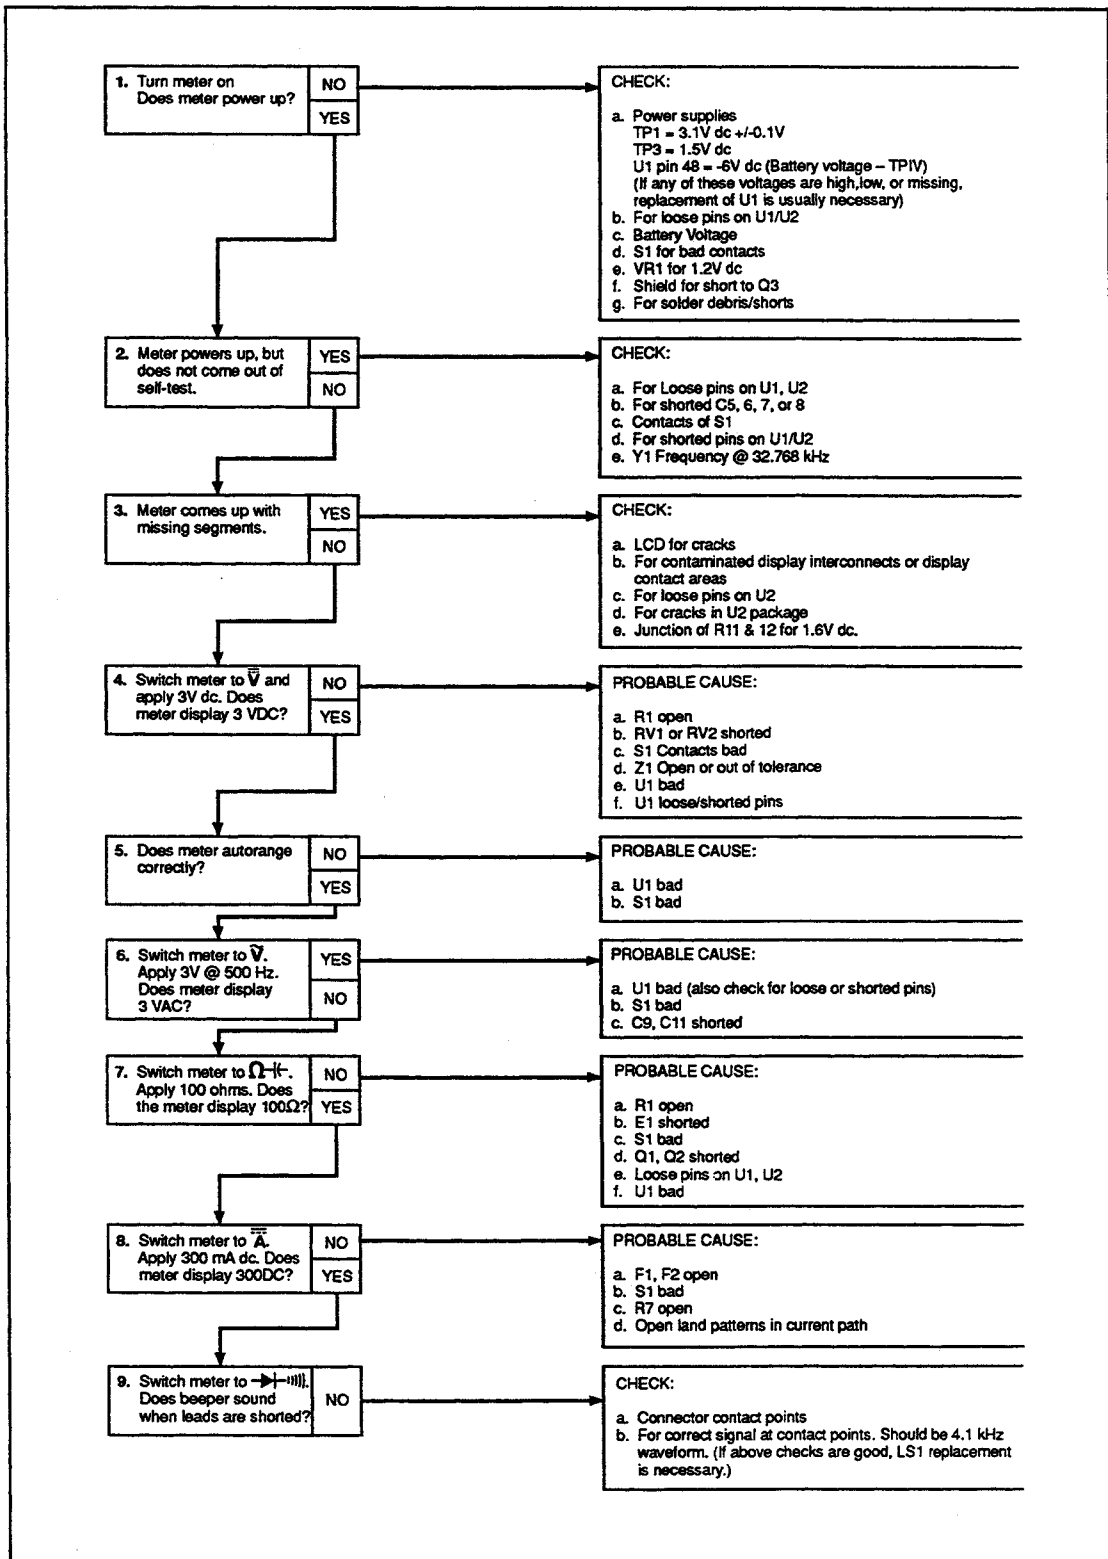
1. Turn meter on Does meter power up?

NO

YES

CHECK:

a. Power supplies
TP1 = 3.1V dc +/-0.1V
TP3 = 1.5V dc
U1 pin 48 = -6V dc (Battery voltage – TPIV)
(If any of these voltages are high,low, or missing, replacement of U1 is usually necessary)
b. For loose pins on U1/U2
c. Battery Voltage
d. S1 for bad contacts
e. VR1 for 1.2V dc
f. Shield for short to Q3
g. For solder debris/shorts

2. Meter powers up, but does not come out of self-test.

YES

NO

CHECK:

a. For Loose pins on U1, U2
b. For shorted C5, 6, 7, or 8
c. Contacts of S1
d. For shorted pins on U1/U2
e. Y1 Frequency @ 32.768 kHz

3. Meter comes up with missing segments.

YES

NO

CHECK:

a. LCD for cracks
b. For contaminated display interconnects or display contact areas
c. For loose pins on U2
d. For cracks in U2 package
e. Junction of R11 & 12 for 1.6V dc.

4. Switch meter to $\overline{\overline{V}}$ and apply 3V dc. Does meter display 3 VDC?

NO

YES

PROBABLE CAUSE:

a. R1 open
b. RV1 or RV2 shorted
c. S1 Contacts bad
d. Z1 Open or out of tolerance
e. U1 bad
f. U1 loose/shorted pins

5. Does meter autorange correctly?

NO

YES

PROBABLE CAUSE:

a. U1 bad
b. S1 bad

6. Switch meter to $\tilde{V}$. Apply 3V @ 500 Hz. Does meter display 3 VAC?

YES

NO

PROBABLE CAUSE:

a. U1 bad (also check for loose or shorted pins)
b. S1 bad
c. C9, C11 shorted

7. Switch meter to Ω⊣⊢. Apply 100 ohms. Does the meter display 100Ω?

NO

YES

PROBABLE CAUSE:

a. R1 open
b. E1 shorted
c. S1 bad
d. Q1, Q2 shorted
e. Loose pins on U1, U2
f. U1 bad

8. Switch meter to $\overline{\overline{A}}$. Apply 300 mA dc. Does meter display 300DC?

NO

YES

PROBABLE CAUSE:

a. F1, F2 open
b. S1 bad
c. R7 open
d. Open land patterns in current path

9. Switch meter to →⊢·))). Does beeper sound when leads are shorted?

NO

CHECK:

a. Connector contact points
b. For correct signal at contact points. Should be 4.1 kHz waveform. (If above checks are good, LS1 replacement is necessary.)